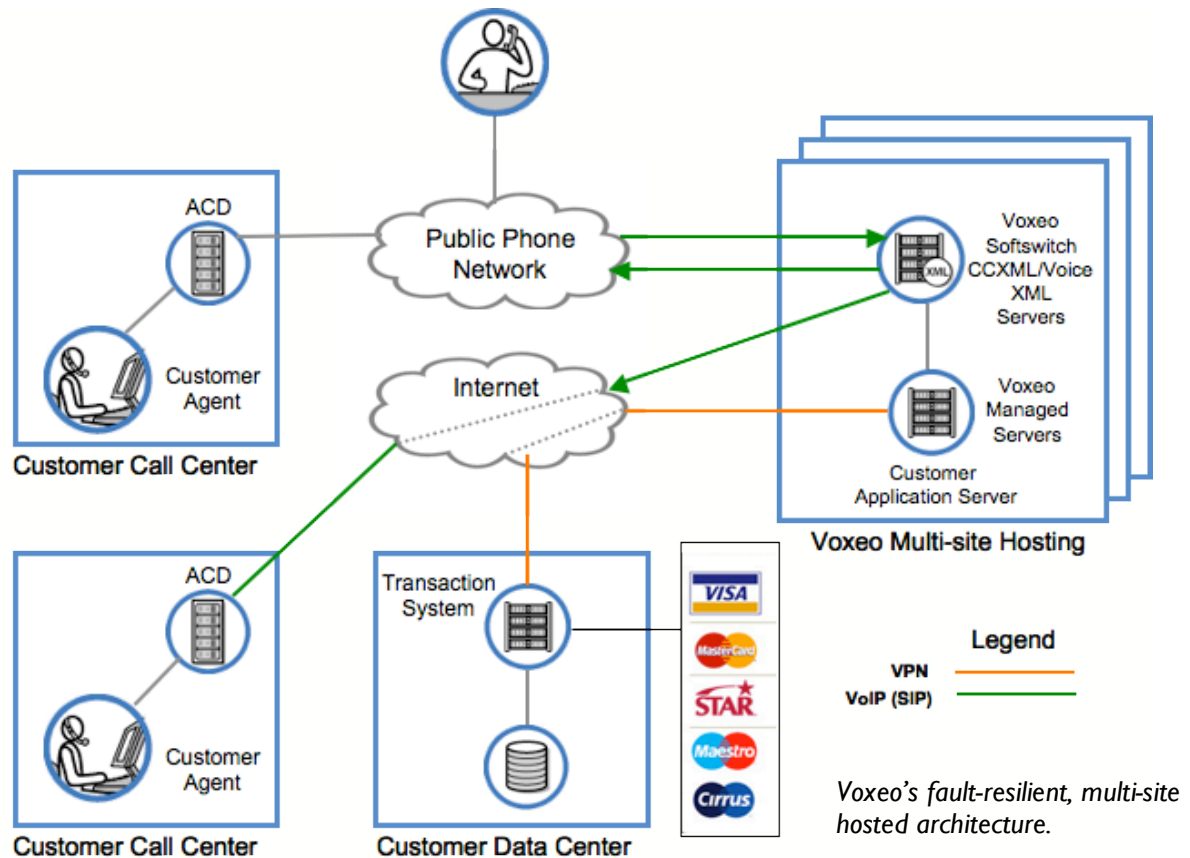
ACD

Customer Agent

Customer Call Center

Public Phone Network

Internet

XML

Voxeo Softswitch CCXML/Voice XML Servers

Voxeo Managed Servers

Customer Application Server

Voxeo Multi-site Hosting

ACD

Customer Agent

Customer Call Center

Transaction System

Customer Data Center

VISA

MasterCard

STAR

Maestro

Cirrus

Legend

VPN

VoIP (SIP)

Voxeo's fault-resilient, multi-site hosted architecture.